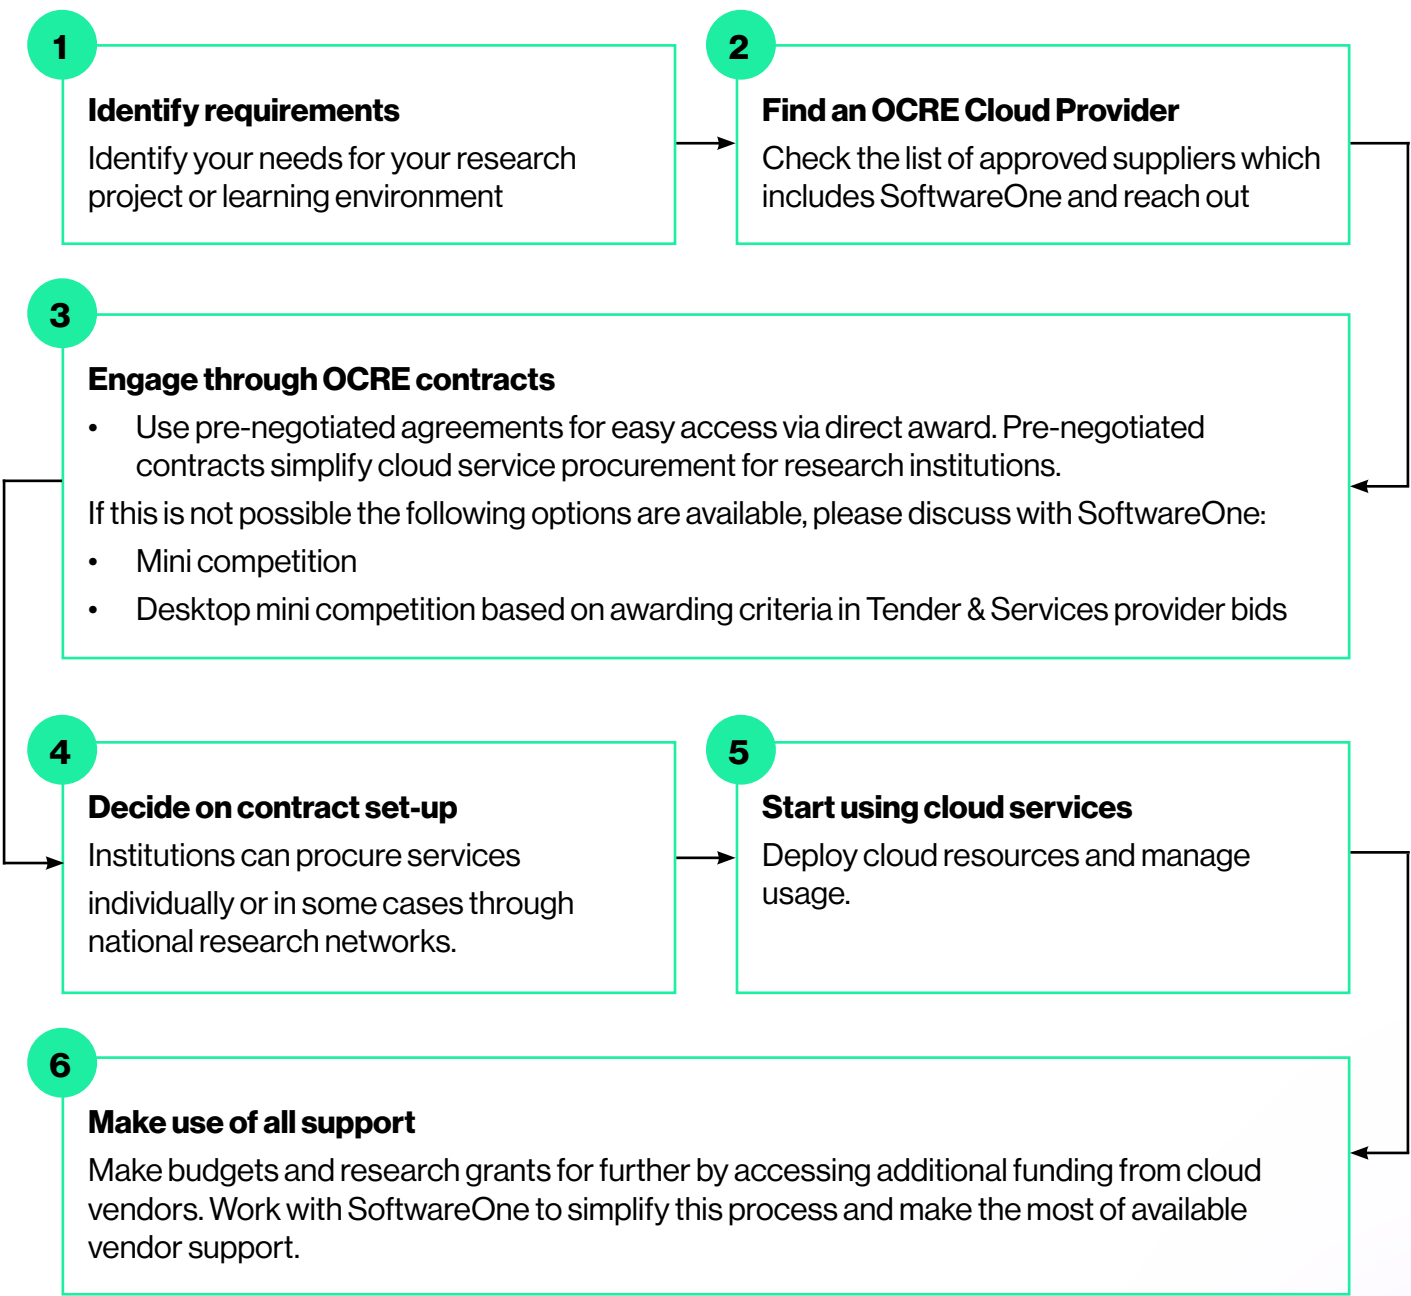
1

Identify requirements

Identify your needs for your research project or learning environment

2

Find an OCRE Cloud Provider

Check the list of approved suppliers which includes SoftwareOne and reach out

3

Engage through OCRE contracts

• Use pre-negotiated agreements for easy access via direct award. Pre-negotiated contracts simplify cloud service procurement for research institutions.

If this is not possible the following options are available, please discuss with SoftwareOne:

• Mini competition

• Desktop mini competition based on awarding criteria in Tender & Services provider bids

4

Decide on contract set-up

Institutions can procure services

individually or in some cases through national research networks.

5

Start using cloud services

Deploy cloud resources and manage usage.

6

Make use of all support

Make budgets and research grants for further by accessing additional funding from cloud vendors. Work with SoftwareOne to simplify this process and make the most of available vendor support.